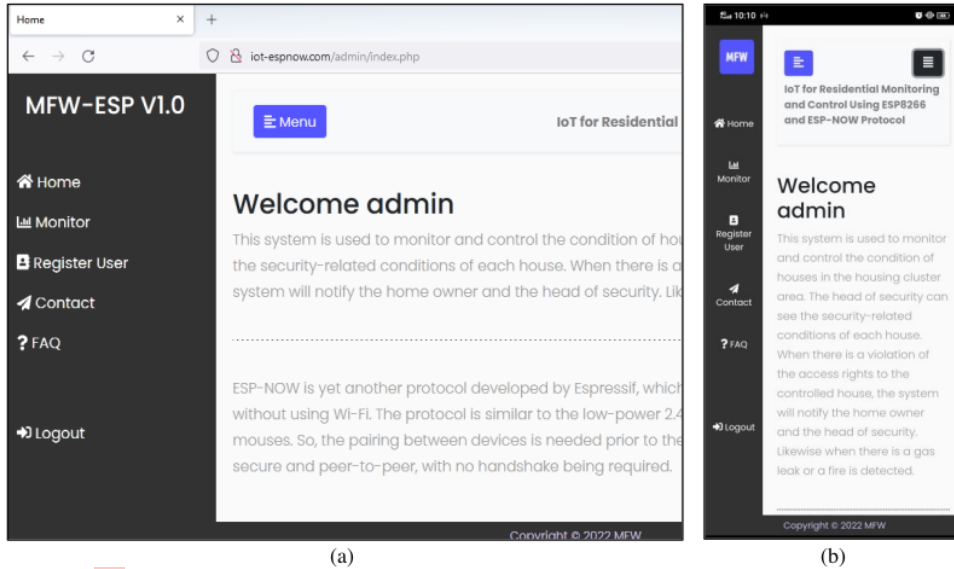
Home ×
+
← → C
iot-espnow.com/admin/index.php

MFW-ESP V1.0

Home
Monitor
Register User
Contact
FAQ

Logout

Menu

IoT for Residential

Welcome admin

This system is used to monitor and control the condition of hou
the security-related conditions of each house. When there is a
system will notify the home owner and the head of security. Lik

ESP-NOW is yet another protocol developed by Espressif, which
without using Wi-Fi. The protocol is similar to the low-power 2.4
mouses. So, the pairing between devices is needed prior to the
secure and peer-to-peer, with no handshake being required.

Copyright © 2022 MFW

(a)

10:10

MFW

IoT for Residential Monitoring and Control Using ESP8266 and ESP-NOW Protocol

Home

Monitor

Register User

Contact

FAQ

Logout

Welcome admin

This system is used to monitor and control the condition of houses in the housing cluster area. The head of security can see the security-related conditions of each house. When there is a violation of the access rights to the controlled house, the system will notify the home owner and the head of security. Likewise when there is a gas leak or a fire is detected.

Copyright © 2022 MFW

(b)